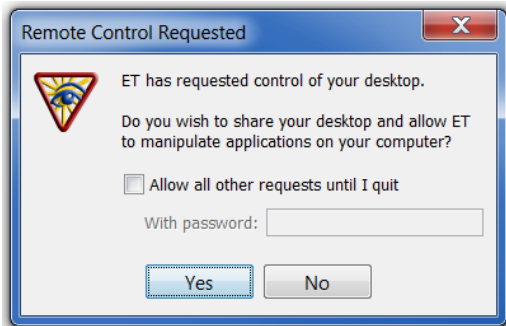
Remote Control Requested

ET has requested control of your desktop.

Do you wish to share your desktop and allow ET to manipulate applications on your computer?

Allow all other requests until I quit

With password:

Yes

No